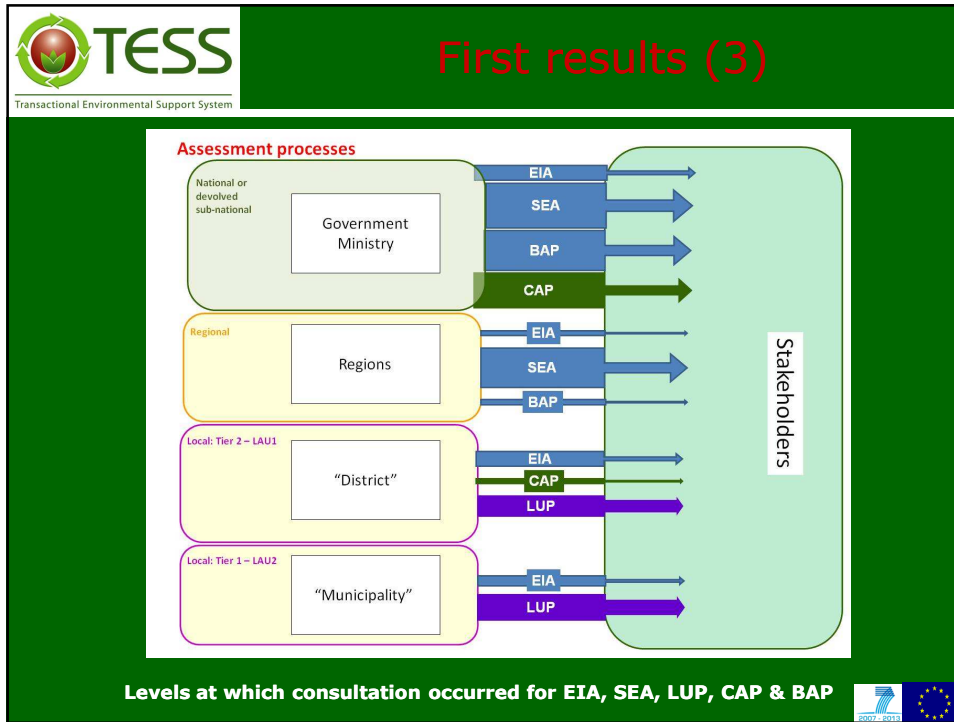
TESS
Transactional Environmental Support System

First results (3)

Assessment processes

National or devolved sub-national

Government Ministry

EIA
SEA
BAP
CAP

Regional

Regions

EIA
SEA
BAP

Local: Tier 2 – LAU1

"District"

EIA
CAP
LUP

Local: Tier 1 – LAU2

"Municipality"

EIA
LUP

Stakeholders

Levels at which consultation occurred for EIA, SEA, LUP, CAP & BAP

2007 - 2013